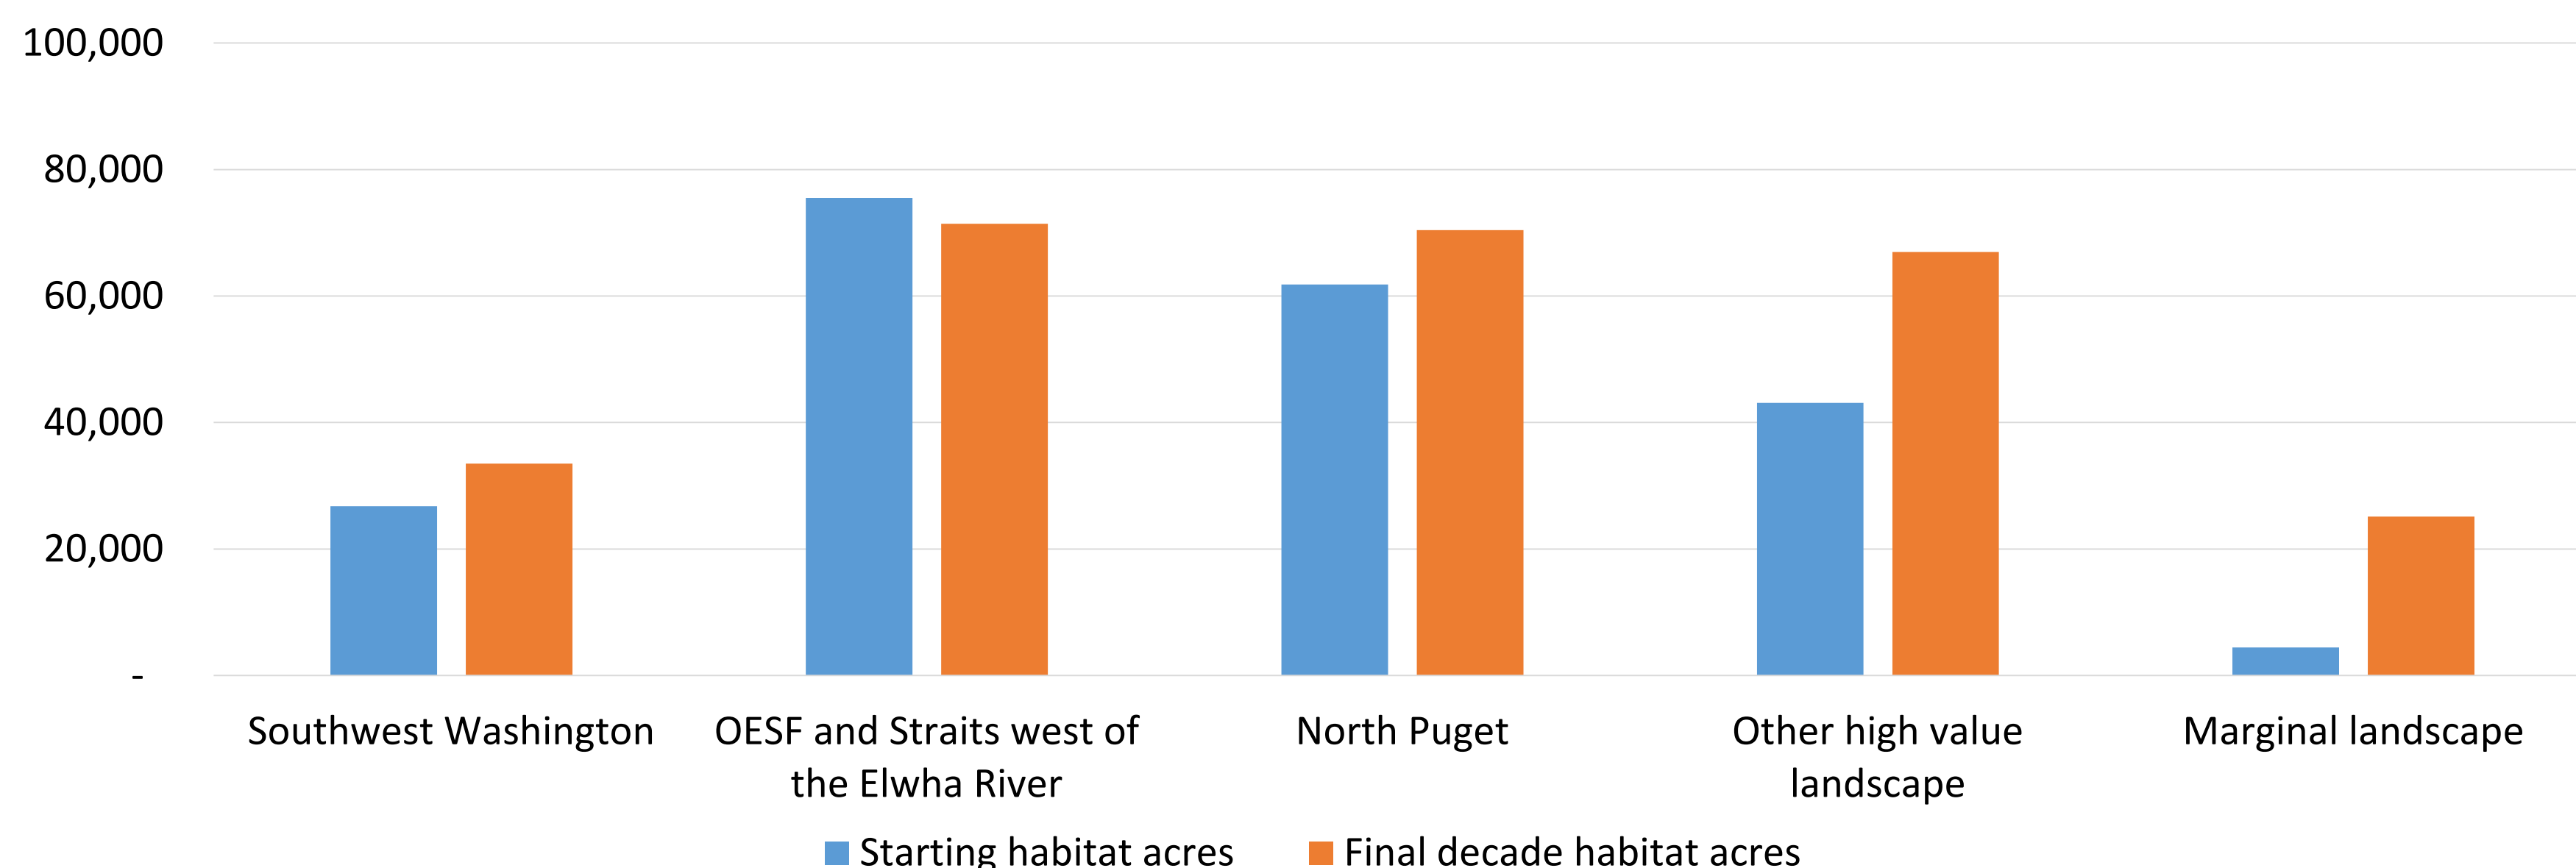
100,000
80,000
60,000
40,000
20,000
-

Southwest Washington
OESF and Straits west of the Elwha River
North Puget
Other high value landscape
Marginal landscape

Starting habitat acres
Final decade habitat acres